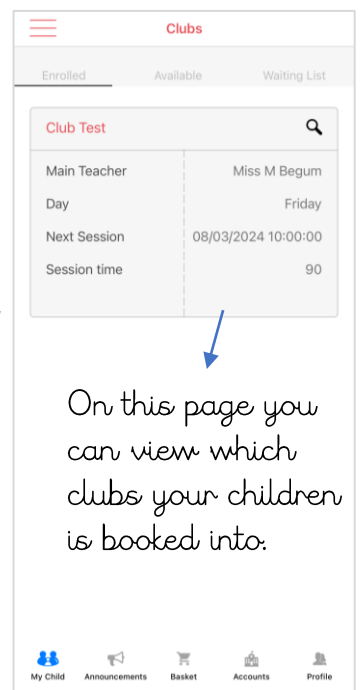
Clubs

Enrolled Available Waiting List

Club Test

| | |
|---|---|
| Main Teacher | Miss M Begum |
| Day | Friday |
| Next Session | 08/03/2024 10:00:00 |
| Session time | 90 |

On this page you can view which clubs your children is booked into.

My Child Announcements Basket Accounts Profile